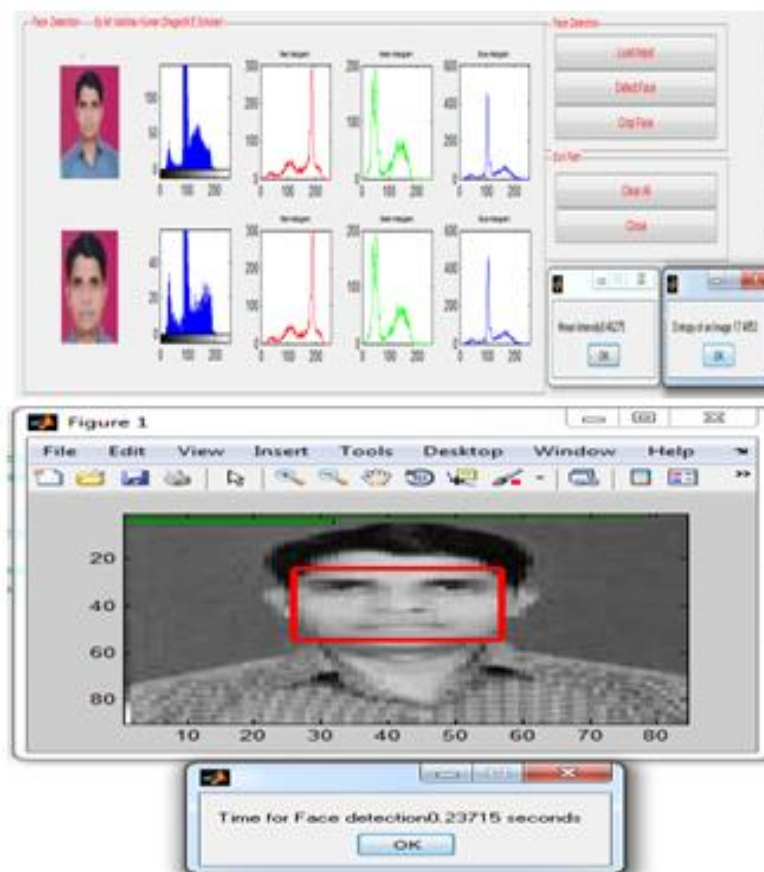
Face Detection — By Mr Vaibhav Kumar (Degre/M.E Scholar)

Face Detection

Load Input

Detect Face

Crop Face

Exit Part

Clear All

Close

150
50
0
0 100 200

Red Histogram
200
100
0
0 100 200

Green Histogram
200
100
0
0 100 200

Blue Histogram
600
400
200
0
0 100 200

40
20
0
0 100 200

Red Histogram
300
200
100
0
0 100 200

Green Histogram
200
100
0
0 100 200

Blue Histogram
600
400
200
0
0 100 200

Mean Intensity0.46275

OK

Entropy of an Image 17.4853

OK

Figure 1

File Edit View Insert Tools Desktop Window Help

20
40
60
80
10 20 30 40 50 60 70 80

Time for Face detection0.23715 seconds

OK